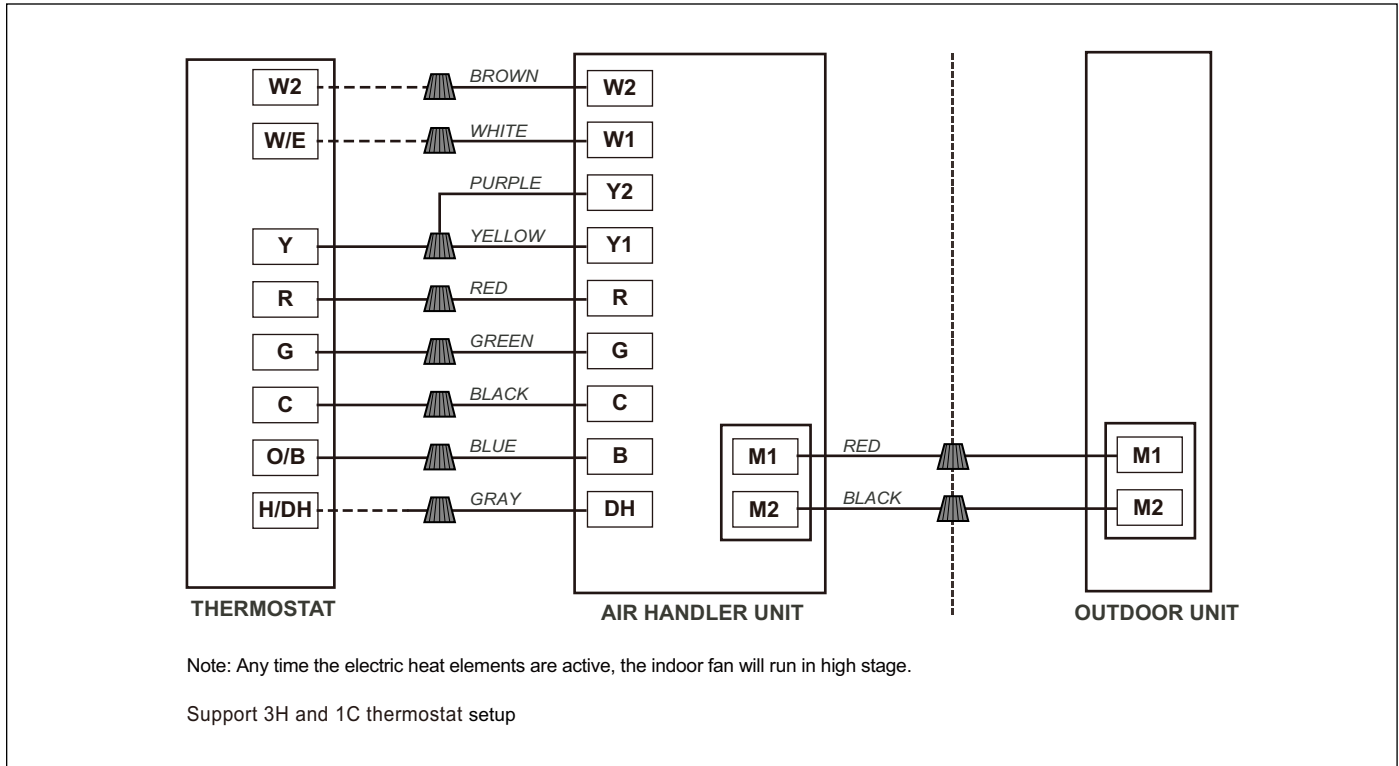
W2
W/E
Y
R
G
C
O/B
H/DH

BROWN
WHITE
PURPLE
YELLOW
RED
GREEN
BLACK
BLUE
GRAY

W2
W1
Y2
Y1
R
G
C
B
DH

M1
M2

RED
BLACK

M1
M2

THERMOSTAT

AIR HANDLER UNIT

OUTDOOR UNIT

Note: Any time the electric heat elements are active, the indoor fan will run in high stage.

Support 3H and 1C thermostat setup